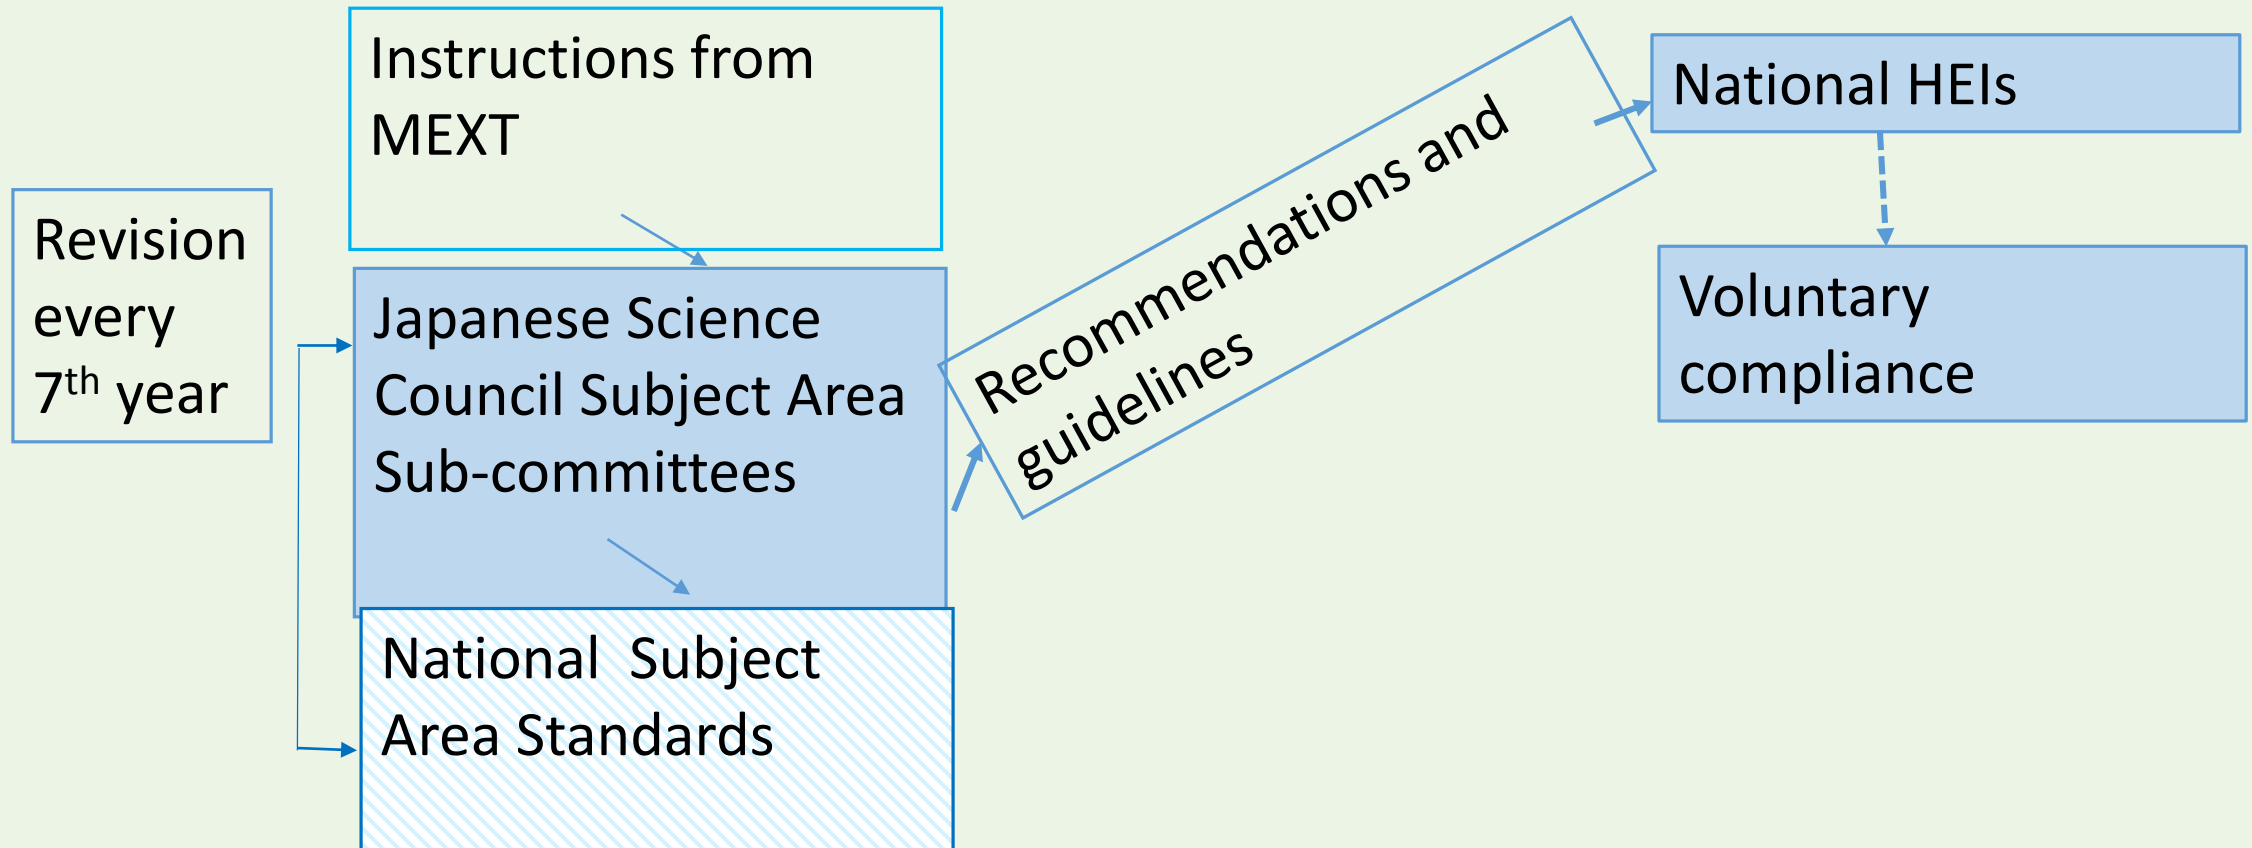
Revision every $7^{th}$ year

Instructions from MEXT

Japanese Science Council Subject Area Sub-committees

National Subject Area Standards

Recommendations and guidelines

National HEIs

Voluntary compliance